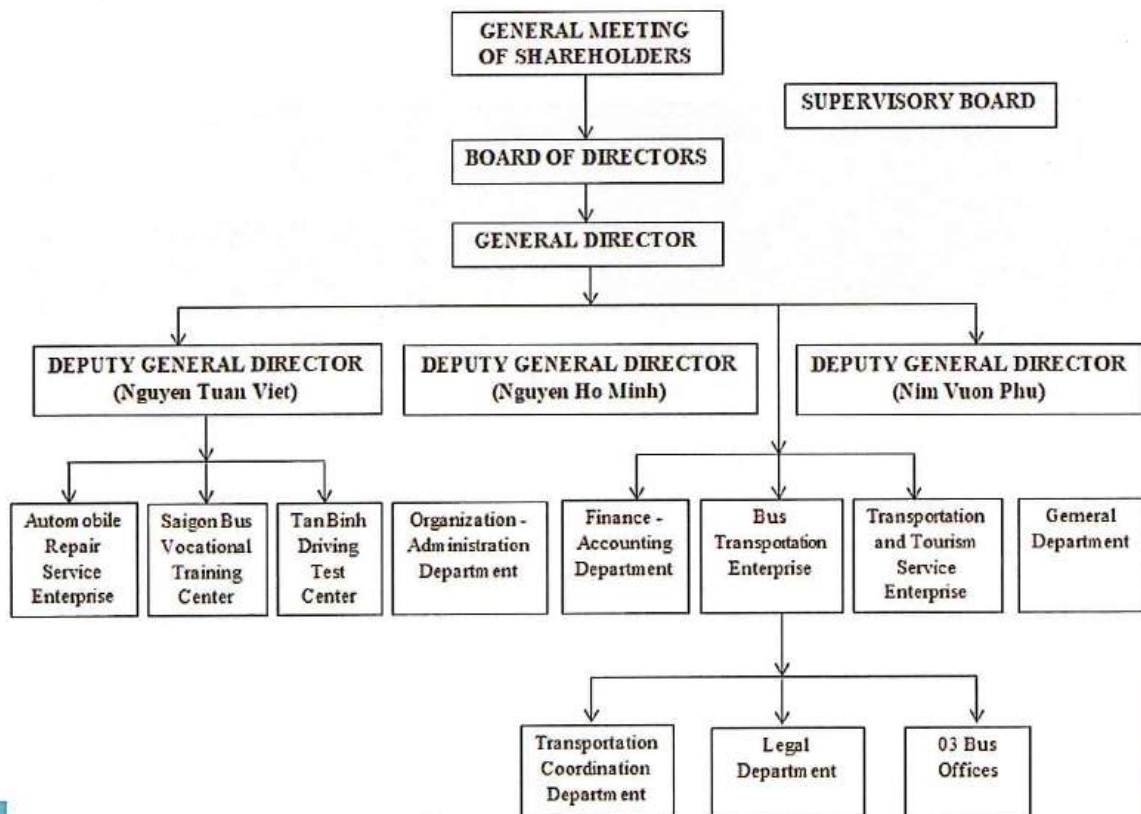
GENERAL MEETING OF SHAREHOLDERS

SUPERVISORY BOARD

BOARD OF DIRECTORS

GENERAL DIRECTOR

DEPUTY GENERAL DIRECTOR (Nguyen Tuan Viet)

DEPUTY GENERAL DIRECTOR (Nguyen Ho Minh)

DEPUTY GENERAL DIRECTOR (Nim Vuon Phu)

Automobile Repair Service Enterprise

Saigon Bus Vocational Training Center

TanBinh Driving Test Center

Organization - Administration Department

Finance - Accounting Department

Bus Transportation Enterprise

Transportation and Tourism Service Enterprise

Gemeral Department

Transportation Coordination Department

Legal Department

03 Bus Offices